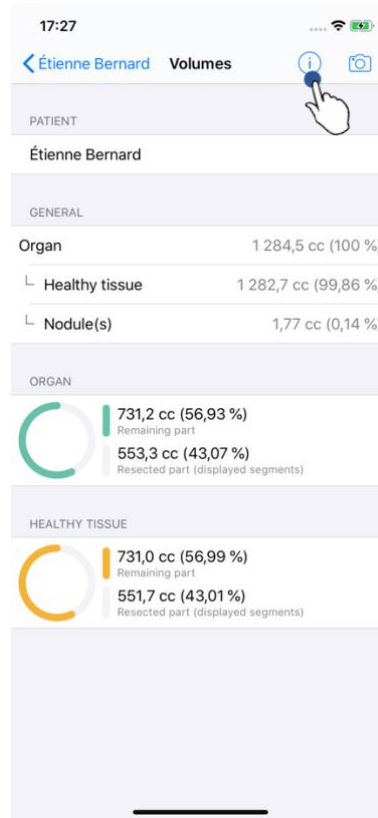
17:27

Étienne Bernard Volumes

PATIENT

Étienne Bernard

GENERAL

Organ 1 284,5 cc (100 %

Healthy tissue 1 282,7 cc (99,86 %

Nodule(s) 1,77 cc (0,14 %

ORGAN

731,2 cc (56,93 %)
Remaining part

553,3 cc (43,07 %)
Resected part (displayed segments)

HEALTHY TISSUE

731,0 cc (56,99 %)
Remaining part

551,7 cc (43,01 %)
Resected part (displayed segments)